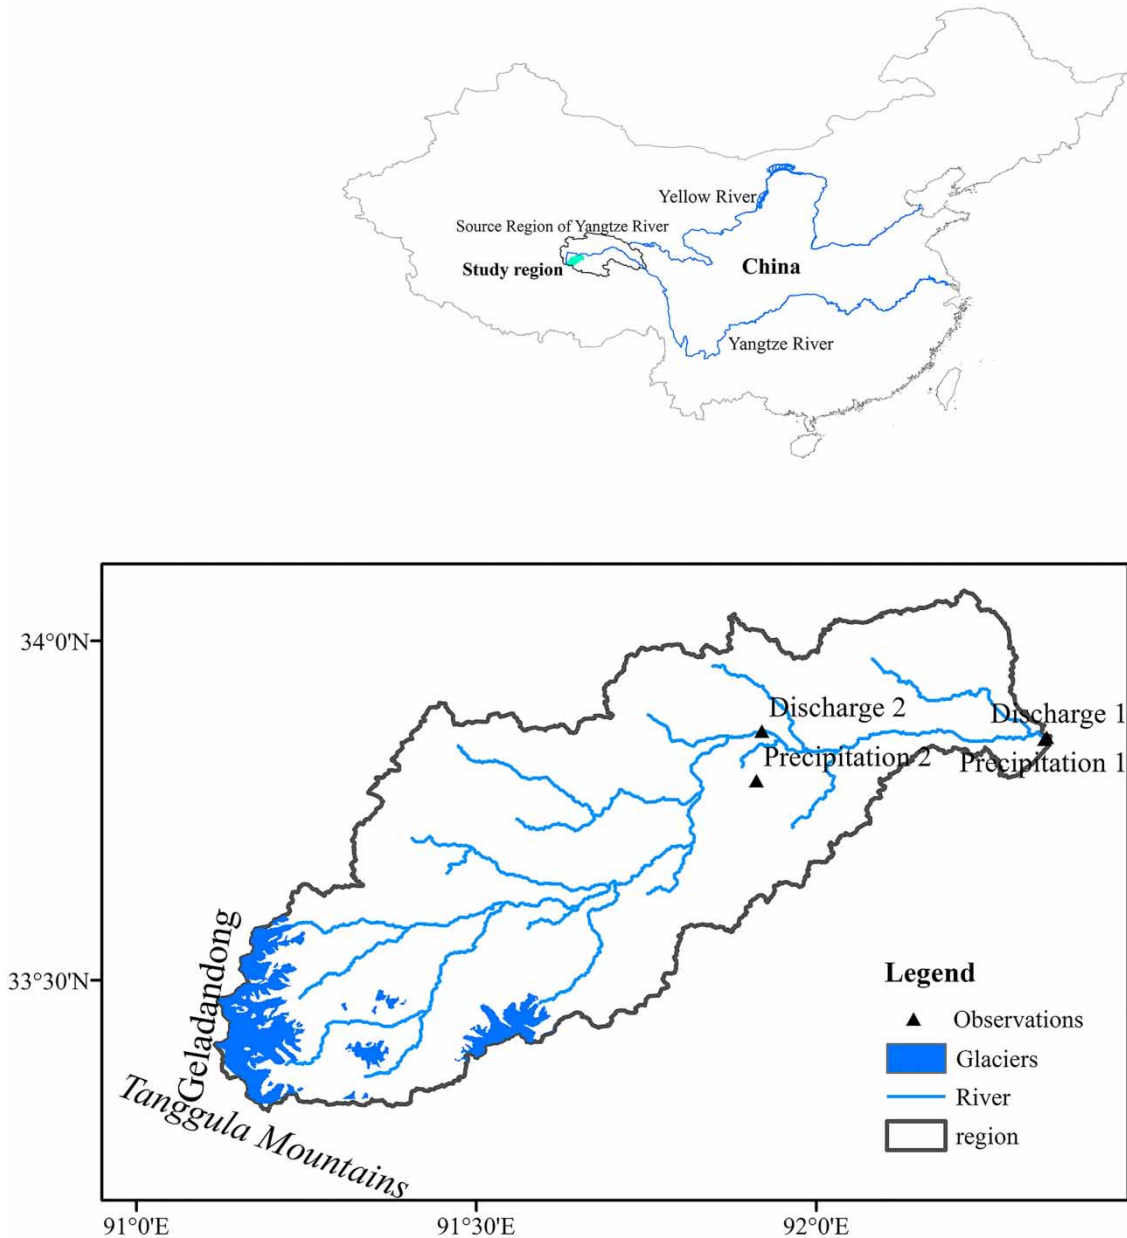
Yellow River
Source Region of Yangtze River
Study region
China
Yangtze River

34°0'N
33°30'N
91°0'E
91°30'E
92°0'E
Discharge 2
Discharge 1
Precipitation 2
Precipitation 1
Geladandong
Tanggula Mountains
Legend
Observations
Glaciers
River
region